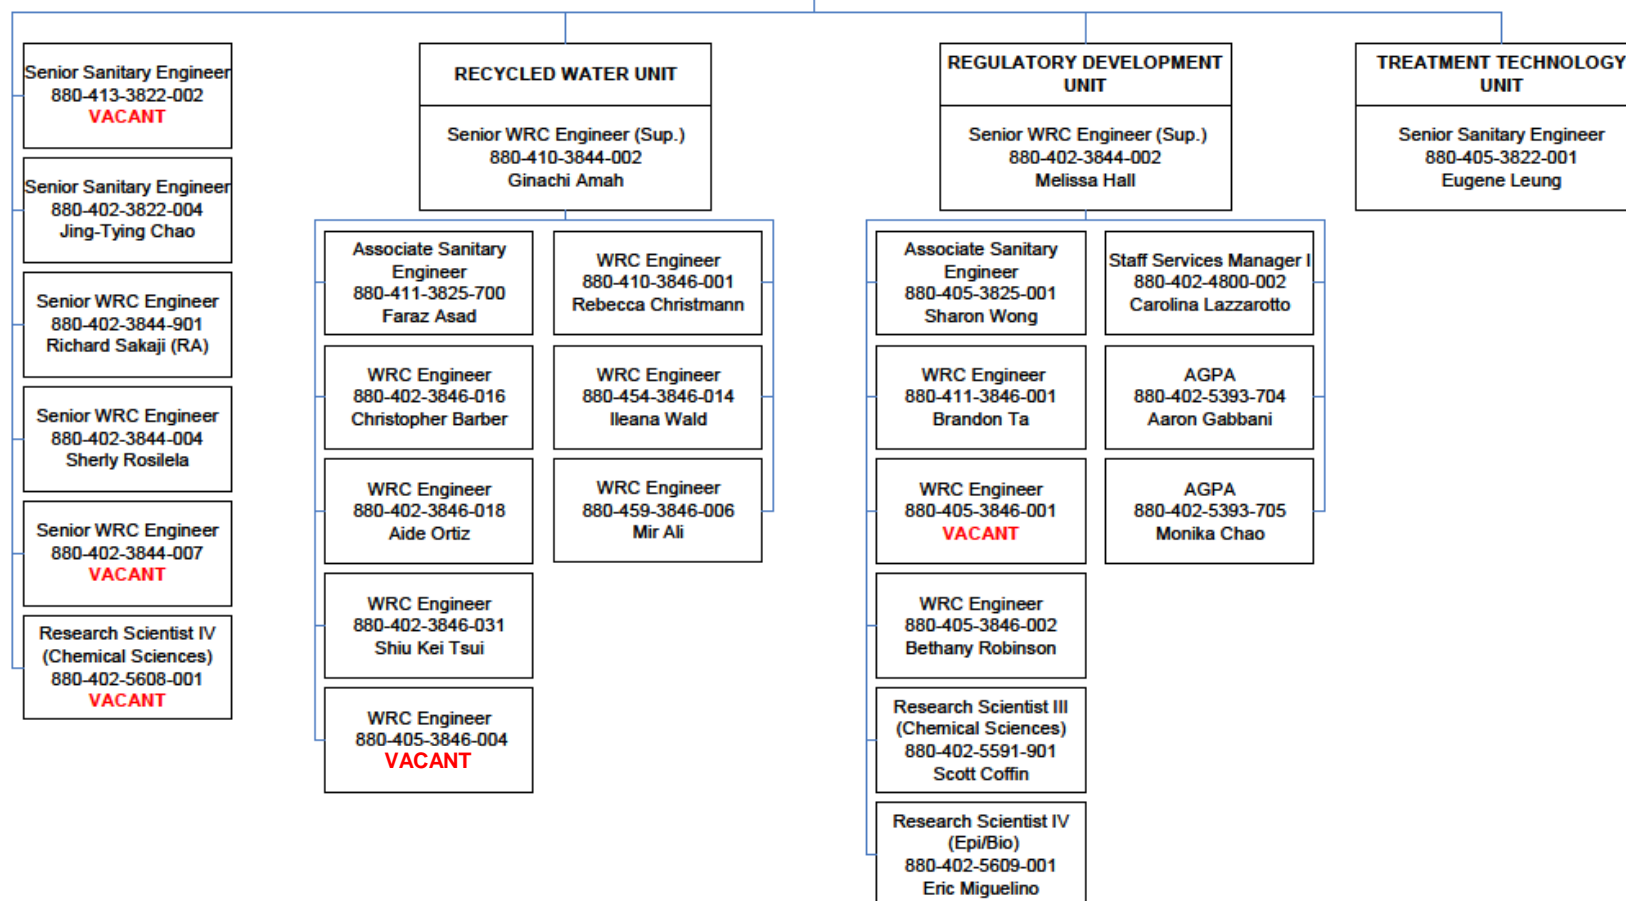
Senior Sanitary Engineer
880-413-3822-002
VACANT

Senior Sanitary Engineer
880-402-3822-004
Jing-Tying Chao

Senior WRC Engineer
880-402-3844-901
Richard Sakaji (RA)

Senior WRC Engineer
880-402-3844-004
Sherly Rosilela

Senior WRC Engineer
880-402-3844-007
VACANT

Research Scientist IV
(Chemical Sciences)
880-402-5608-001
VACANT

RECYCLED WATER UNIT

Senior WRC Engineer (Sup.)
880-410-3844-002
Ginachi Amah

Associate Sanitary Engineer
880-411-3825-700
Faraz Asad

WRC Engineer
880-410-3846-001
Rebecca Christmann

WRC Engineer
880-402-3846-016
Christopher Barber

WRC Engineer
880-454-3846-014
Ileana Wald

WRC Engineer
880-402-3846-018
Aide Ortiz

WRC Engineer
880-459-3846-006
Mir Ali

WRC Engineer
880-402-3846-031
Shiu Kei Tsui

WRC Engineer
880-405-3846-004
VACANT

REGULATORY DEVELOPMENT UNIT

Senior WRC Engineer (Sup.)
880-402-3844-002
Melissa Hall

Associate Sanitary Engineer
880-405-3825-001
Sharon Wong

Staff Services Manager I
880-402-4800-002
Carolina Lazzarotto

WRC Engineer
880-411-3846-001
Brandon Ta

AGPA
880-402-5393-704
Aaron Gabbani

WRC Engineer
880-405-3846-001
VACANT

AGPA
880-402-5393-705
Monika Chao

WRC Engineer
880-405-3846-002
Bethany Robinson

Research Scientist III
(Chemical Sciences)
880-402-5591-901
Scott Coffin

Research Scientist IV
(Epi/Bio)
880-402-5609-001
Eric Miguelino

TREATMENT TECHNOLOGY UNIT

Senior Sanitary Engineer
880-405-3822-001
Eugene Leung